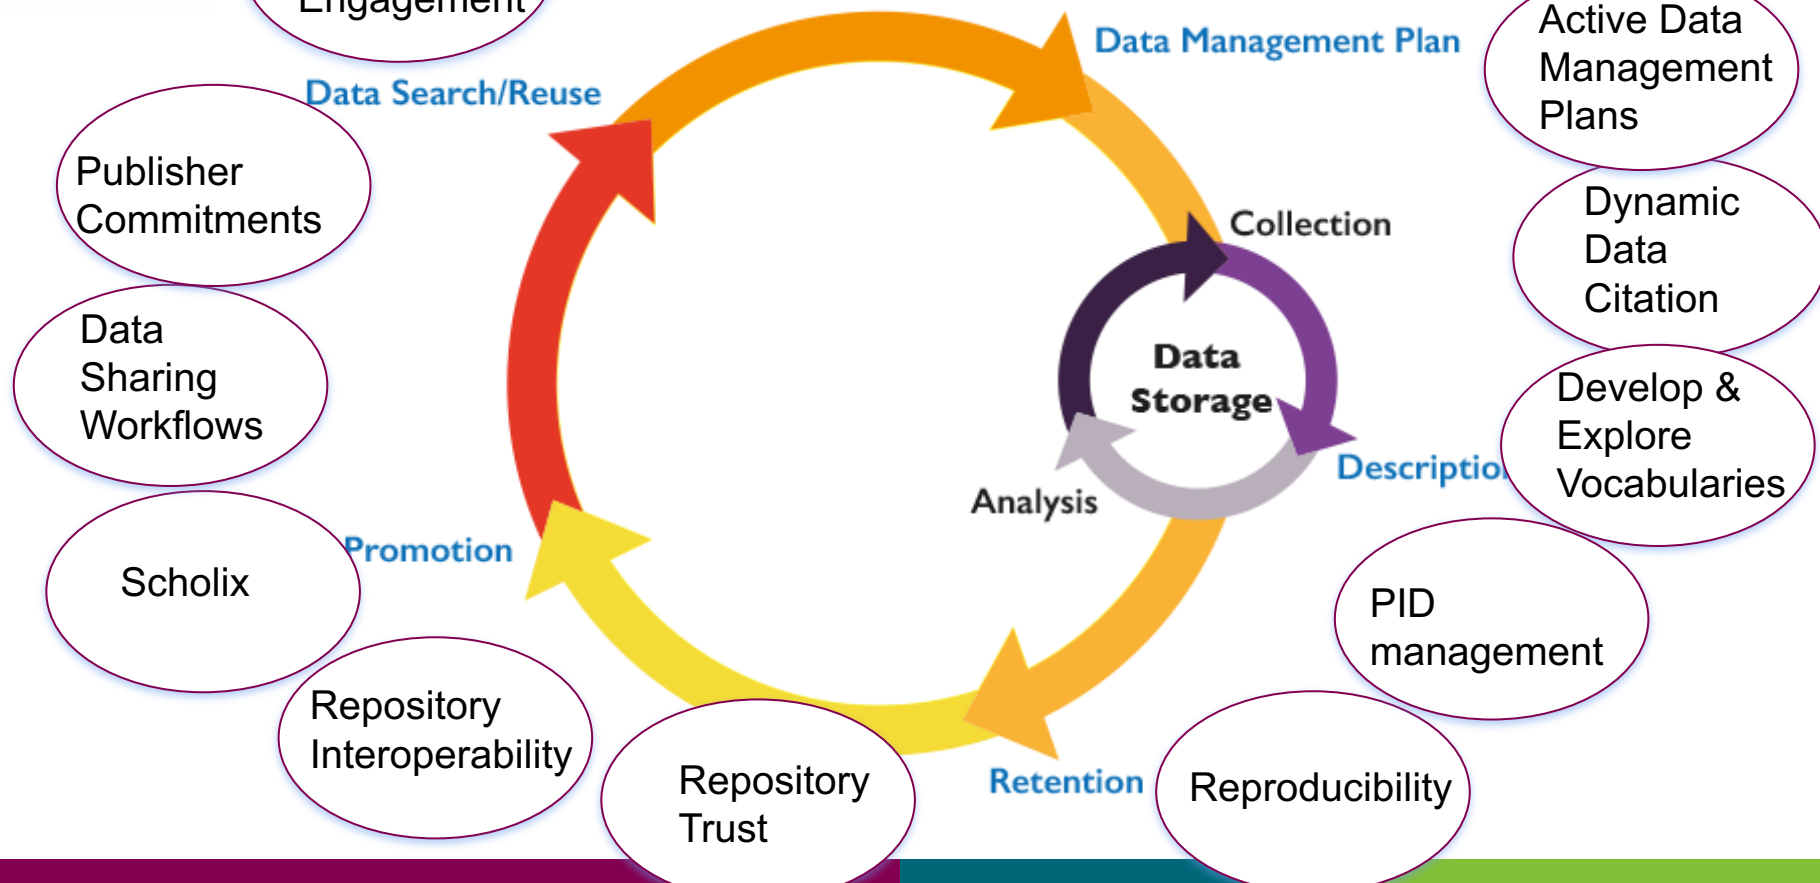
Engagement

Data Search/Reuse

Data Management Plan

Active Data Management Plans

Publisher Commitments

Collection

Dynamic Data Citation

Data Sharing Workflows

Data Storage

Develop & Explore Vocabularies

Descriptio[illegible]

Analysis

Scholix

Promotion

PID management

Repository Interoperability

Repository Trust

Retention

Reproducibility